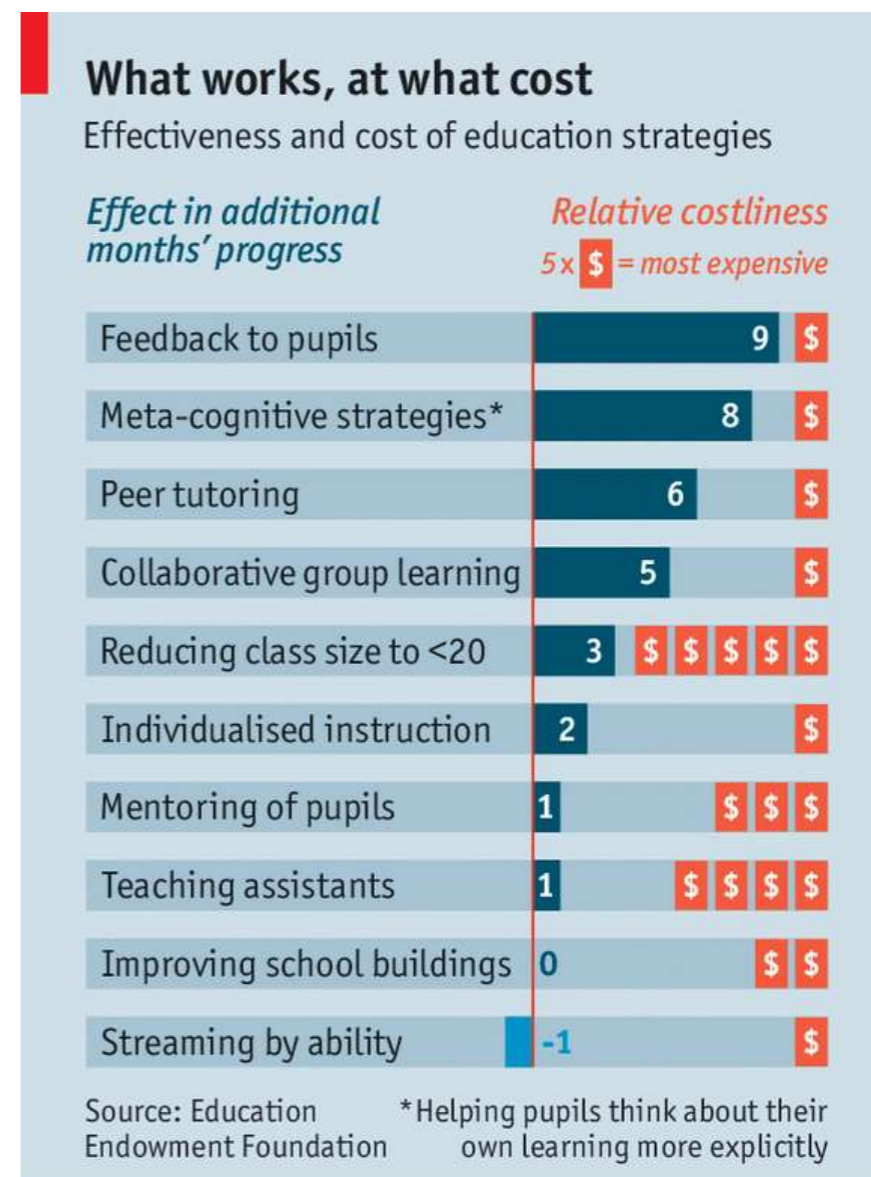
What works, at what cost
Effectiveness and cost of education strategies

Effect in additional months' progress

Relative costliness
5x $ = most expensive

| Strategy | Effect | Cost |
|---|---|---|
| Feedback to pupils | 9 | $ |
| Meta-cognitive strategies* | 8 | $ |
| Peer tutoring | 6 | $ |
| Collaborative group learning | 5 | $ |
| Reducing class size to <20 | 3 | $ $ $ $ $ |
| Individualised instruction | 2 | $ |
| Mentoring of pupils | 1 | $ $ $ |
| Teaching assistants | 1 | $ $ $ $ |
| Improving school buildings | 0 | $ $ |
| Streaming by ability | -1 | $ |

Source: Education Endowment Foundation

*Helping pupils think about their own learning more explicitly